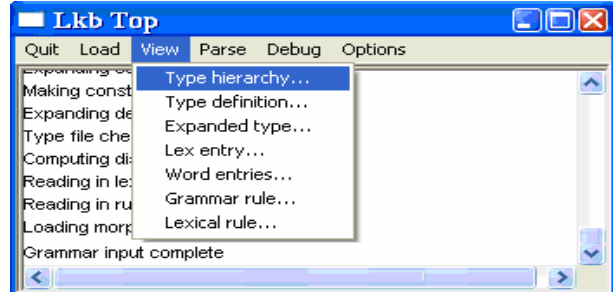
Lkb Top

Quit Load View Parse Debug Options

Type hierarchy...
Type definition...
Expanded type...
Lex entry...
Word entries...
Grammar rule...
Lexical rule...

Expanding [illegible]
Making const
Expanding de
Type file che
Computing di
Reading in le
Reading in ru
Loading morp
Grammar input complete